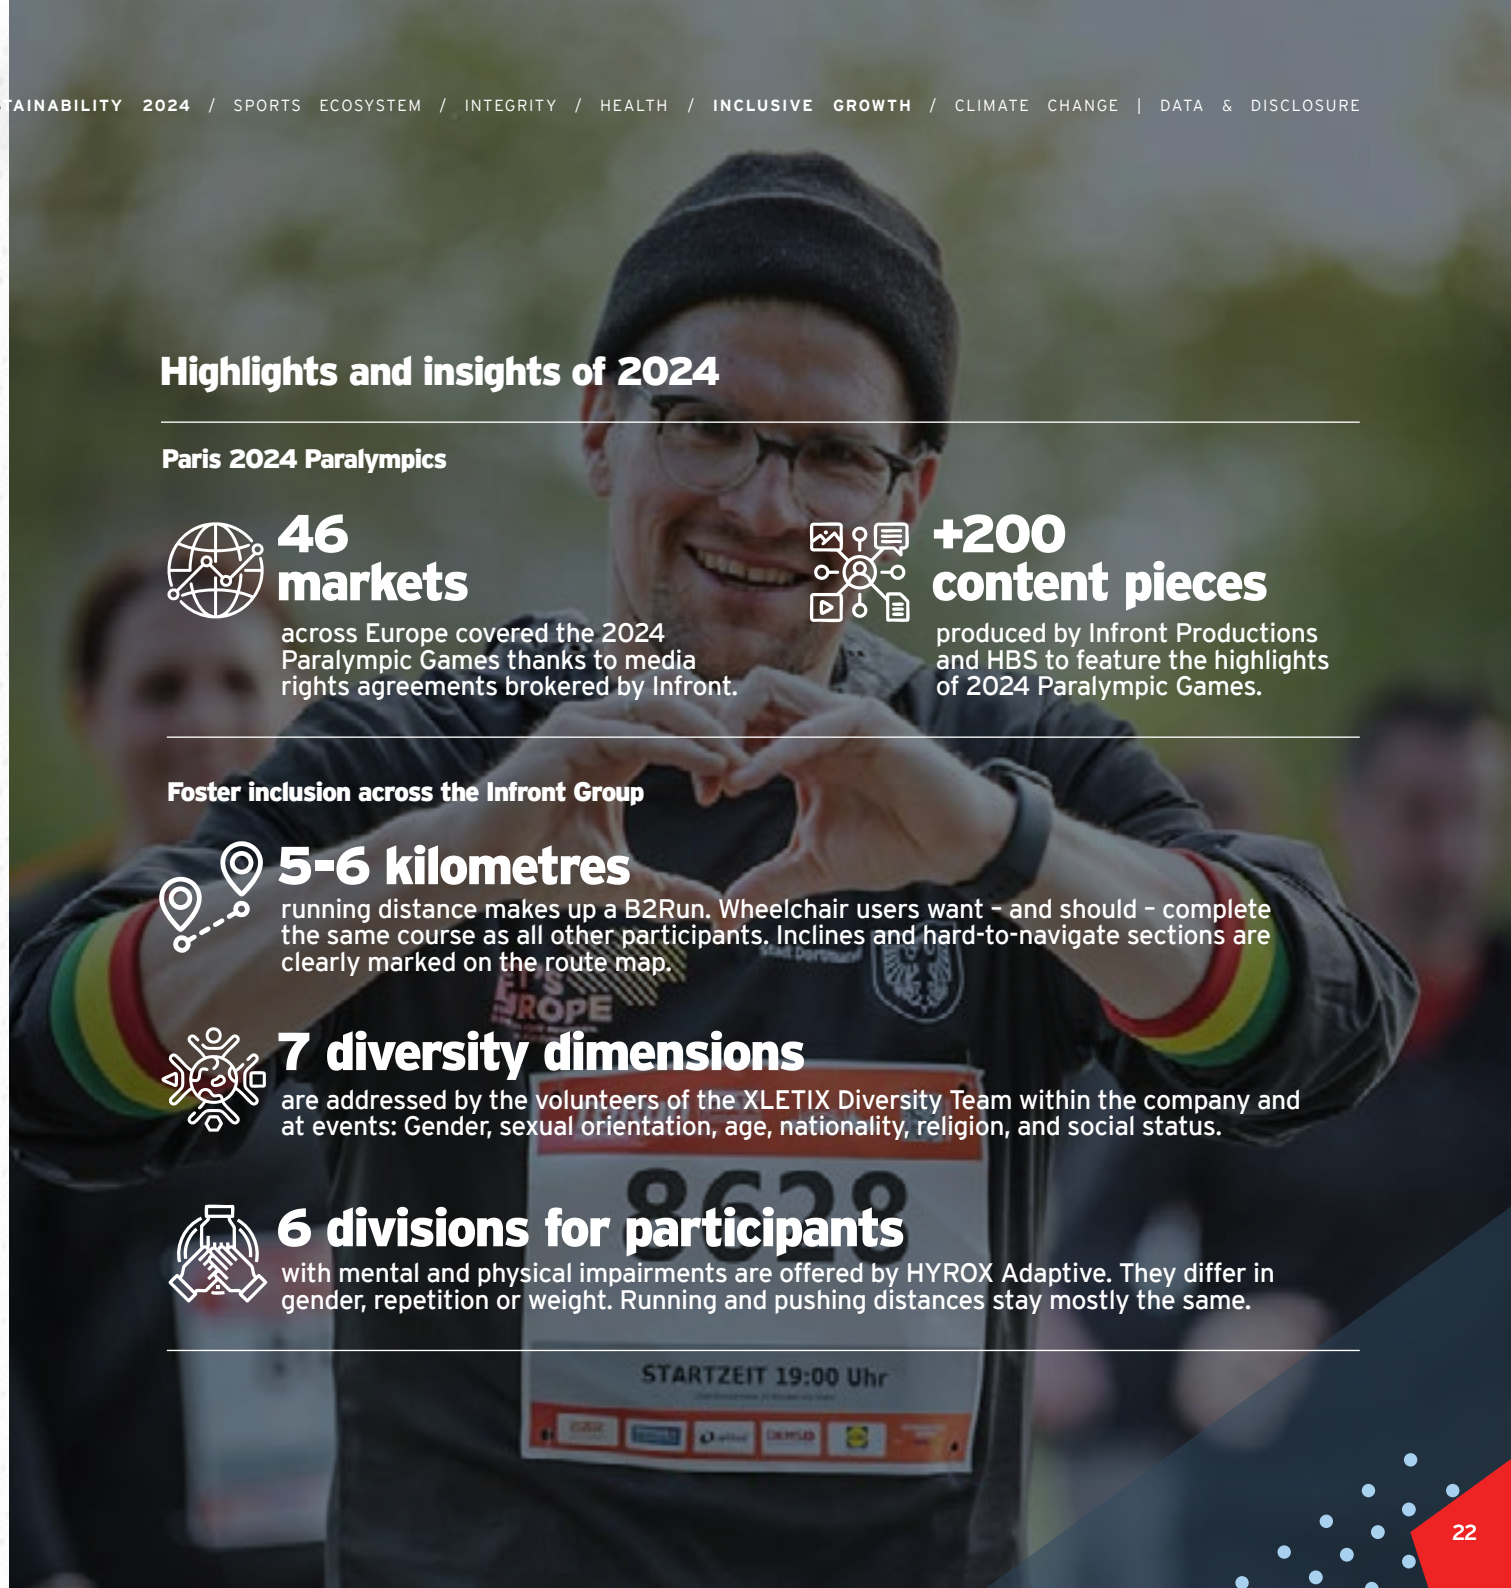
TAINABILITY 2024 / SPORTS ECOSYSTEM / INTEGRITY / HEALTH / INCLUSIVE GROWTH / CLIMATE CHANGE | DATA & DISCLOSURE

Highlights and insights of 2024

Paris 2024 Paralympics

46 markets
across Europe covered the 2024 Paralympic Games thanks to media rights agreements brokered by Infront.

+200 content pieces
produced by Infront Productions and HBS to feature the highlights of 2024 Paralympic Games.

Foster inclusion across the Infront Group

5-6 kilometres
running distance makes up a B2Run. Wheelchair users want – and should – complete the same course as all other participants. Inclines and hard-to-navigate sections are clearly marked on the route map.

7 diversity dimensions
are addressed by the volunteers of the XLETIX Diversity Team within the company and at events: Gender, sexual orientation, age, nationality, religion, and social status.

6 divisions for participants
with mental and physical impairments are offered by HYROX Adaptive. They differ in gender, repetition or weight. Running and pushing distances stay mostly the same.

STARTZEIT 19:00 Uhr

22